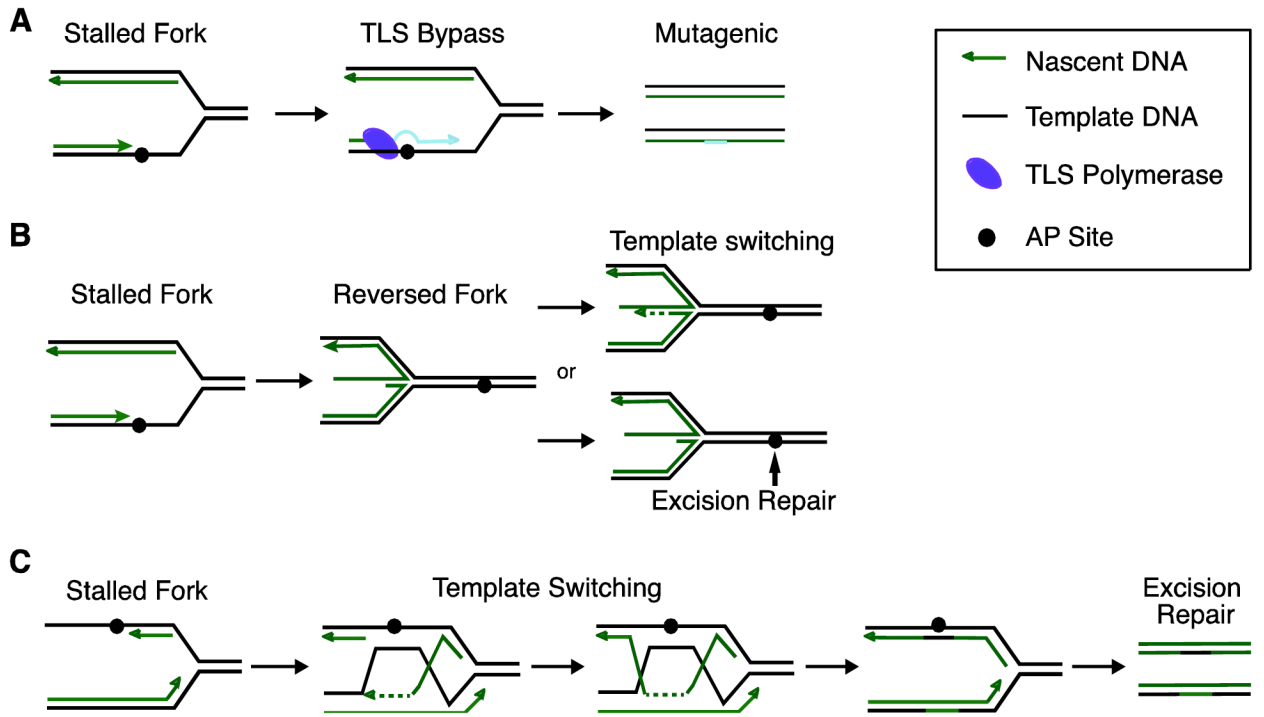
A

Stalled Fork

TLS Bypass

Mutagenic

Nascent DNA

Template DNA

TLS Polymerase

AP Site

B

Stalled Fork

Reversed Fork

Template switching

or

Excision Repair

C

Stalled Fork

Template Switching

Excision Repair